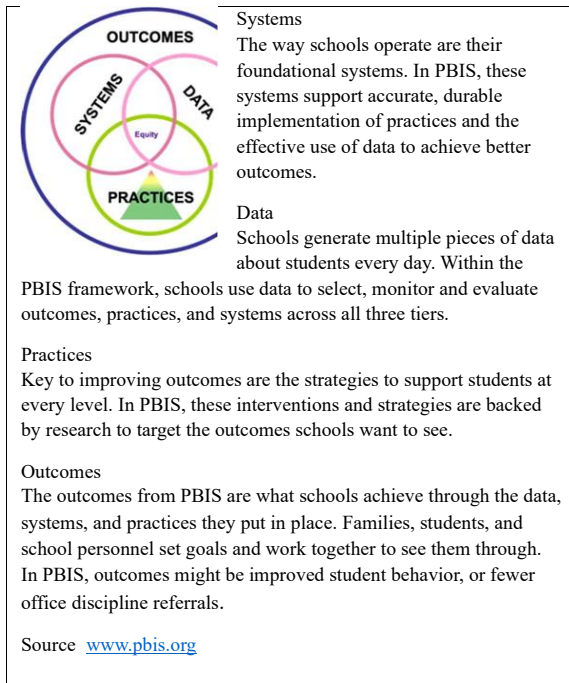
OUTCOMES

SYSTEMS

DATA

Equity

PRACTICES

Systems
The way schools operate are their foundational systems. In PBIS, these systems support accurate, durable implementation of practices and the effective use of data to achieve better outcomes.

Data
Schools generate multiple pieces of data about students every day. Within the PBIS framework, schools use data to select, monitor and evaluate outcomes, practices, and systems across all three tiers.

Practices
Key to improving outcomes are the strategies to support students at every level. In PBIS, these interventions and strategies are backed by research to target the outcomes schools want to see.

Outcomes
The outcomes from PBIS are what schools achieve through the data, systems, and practices they put in place. Families, students, and school personnel set goals and work together to see them through. In PBIS, outcomes might be improved student behavior, or fewer office discipline referrals.

Source www.pbis.org